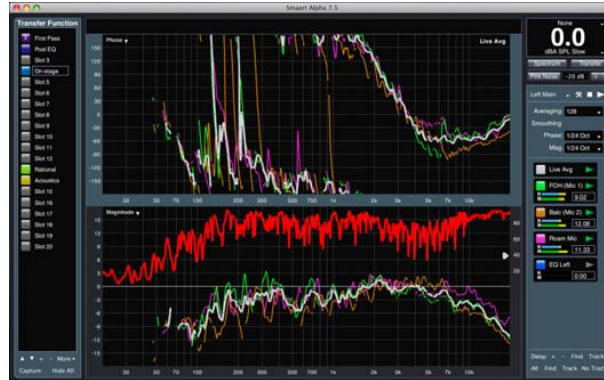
Smaart Alpha 7.5

Transfer Function
First Pass
Post EQ
Slot 3
On-stage
Slot 5
Slot 6
Slot 7
Slot 8
Slot 9
Slot 10
Slot 11
Slot 12
Rational
Acoustics
Slot 15
Slot 16
Slot 17
Slot 18
Slot 19
Slot 20
More
Capture
Hide All

Phase
Live Avg
150
120
90
60
30
0
-30
-60
-90
-120
-150
20 50 70 100 200 300 500 700 1k 2k 3k 5k 7k 10k

Magnitude
12
9
6
3
0
-3
-6
-9
-12
-15
60
40
20
0
50 70 100 200 300 500 700 1k 2k 3k 5k 7k 10k

None
0.0
dBA SPL Slow
Spectrum
Transfer
Pink Noise
-20 dB
Left Main
Averaging
128
Smoothing
Phase
1/24 Oct
Mag
1/24 Oct
Live Avg
FOH (Mic 1)
9.02
Balc (Mic 2)
12.08
Room Mic
11.33
EQ Left
0.00
Delay
Find
Track
All
Find
Track
No Track